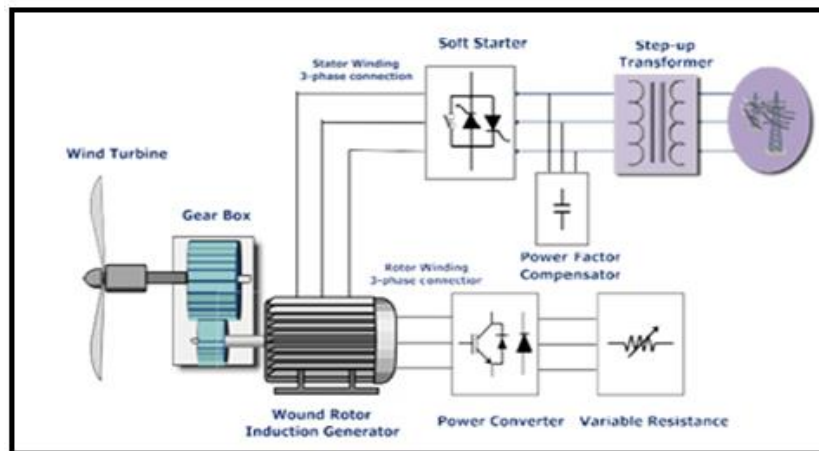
Soft Starter

Step-up Transformer

Stator Winding 3-phase connection

Wind Turbine

Gear Box

Power Factor Compensator

Rotor Winding 3-phase connection

Wound Rotor Induction Generator

Power Converter

Variable Resistance